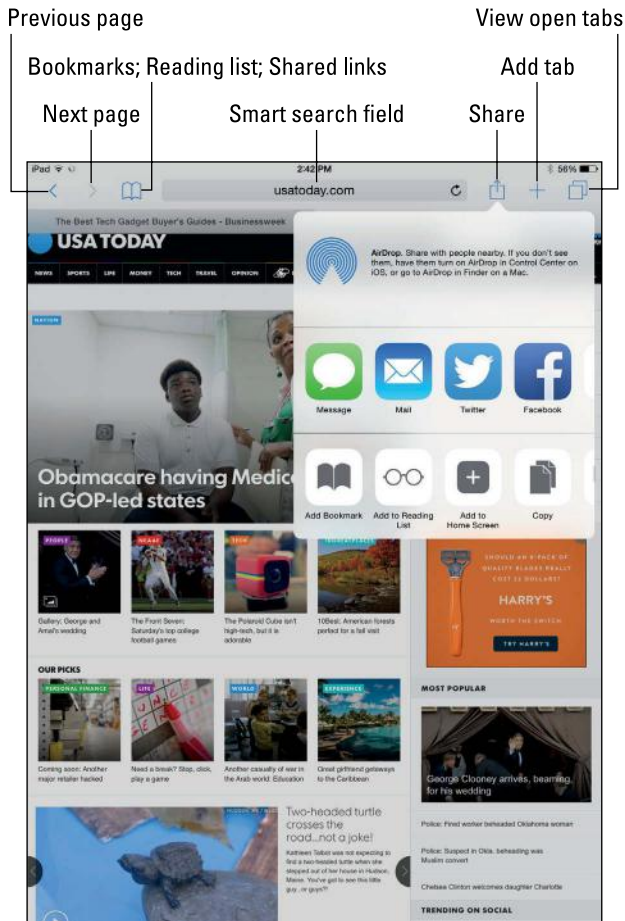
Previous page

View open tabs

Bookmarks; Reading list; Shared links

Add tab

Next page

Smart search field

Share

iPad

2:42 PM

56%

usatoday.com

The Best Tech Gadget Buyer's Guides - Businessweek

USA TODAY

NEWS SPORTS LIFE MONEY TECH TRAVEL OPINION

AirDrop. Share with people nearby. If you don't see them, have them turn on AirDrop in Control Center on iOS, or go to AirDrop in Finder on a Mac.

Message

Mail

Twitter

Facebook

Add Bookmark

Add to Reading List

Add to Home Screen

Copy

NATION

Obamacare having Medic in GOP-led states

PEOPLE

Gallery: George and Amal's wedding

NCAAF

The Front Seven: Saturday's top college football games

TECH

The Polaroid Cube isn't high-tech, but it is adorable

10Best: American forests perfect for a fall visit

SHOULD AN 8-PACK OF QUALITY BLADES REALLY COST $2 DOLLARS?

HARRY'S

WORTH THE SWITCH

TRY HARRY'S

OUR PICKS

PERSONAL FINANCE

Coming soon: Another major retailer hacked

LIFE

Need a break? Stop, click, play a game

WORLD

Another casualty of war in the Arab world: Education

EXPERIENCE

Great girlfriend getaways to the Caribbean

MOST POPULAR

George Clooney arrives, beaming, for his wedding

Two-headed turtle crosses the road...not a joke!

Kathleen Tolbot was not expecting to find a two-headed turtle when she stepped out of her house in Hudson, Maine. "Is this real? Is this little guy, or guys?!"

Police: Fired worker beheaded Oklahoma woman

Police: Suspect in Okla. beheading was Muslim convert

Chelsea Clinton welcomes daughter Charlotte

TRENDING ON SOCIAL